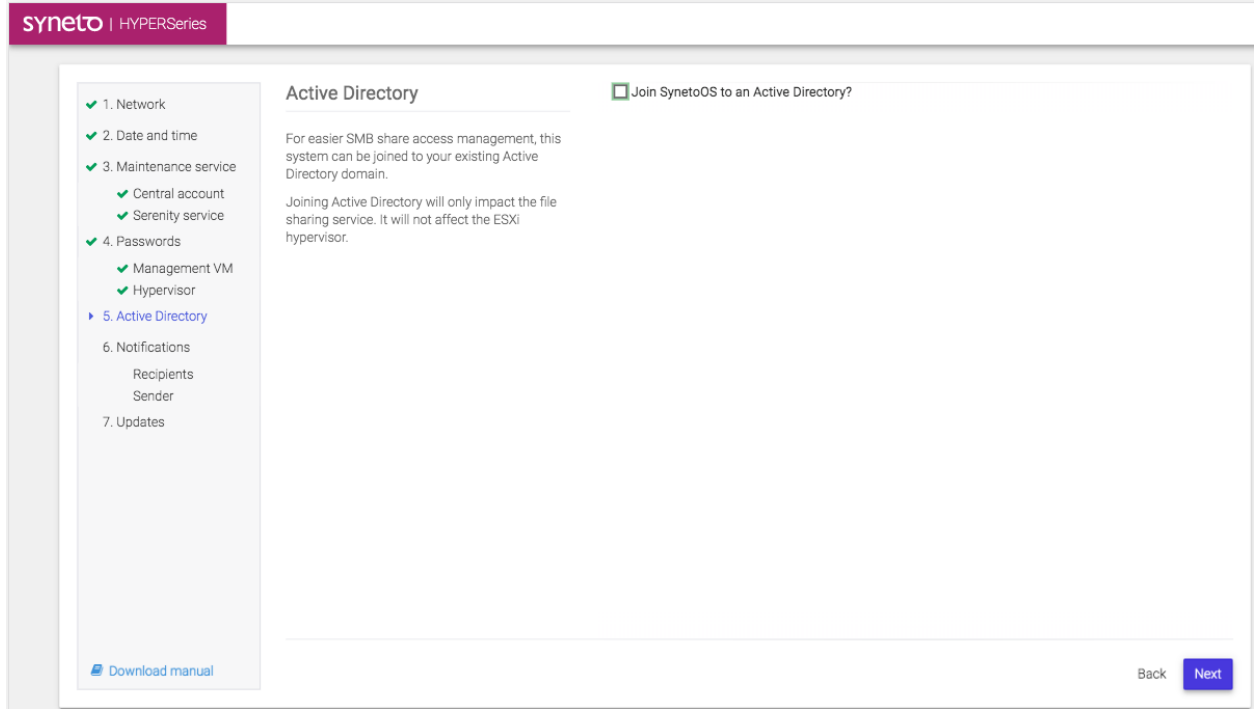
synetσ | HYPERSeries

1. Network
2. Date and time
3. Maintenance service
Central account
Serenity service
4. Passwords
Management VM
Hypervisor
5. Active Directory
6. Notifications
Recipients
Sender
7. Updates

Download manual

Active Directory

For easier SMB share access management, this system can be joined to your existing Active Directory domain.

Joining Active Directory will only impact the file sharing service. It will not affect the ESXi hypervisor.

Join SynetoOS to an Active Directory?

Back
Next